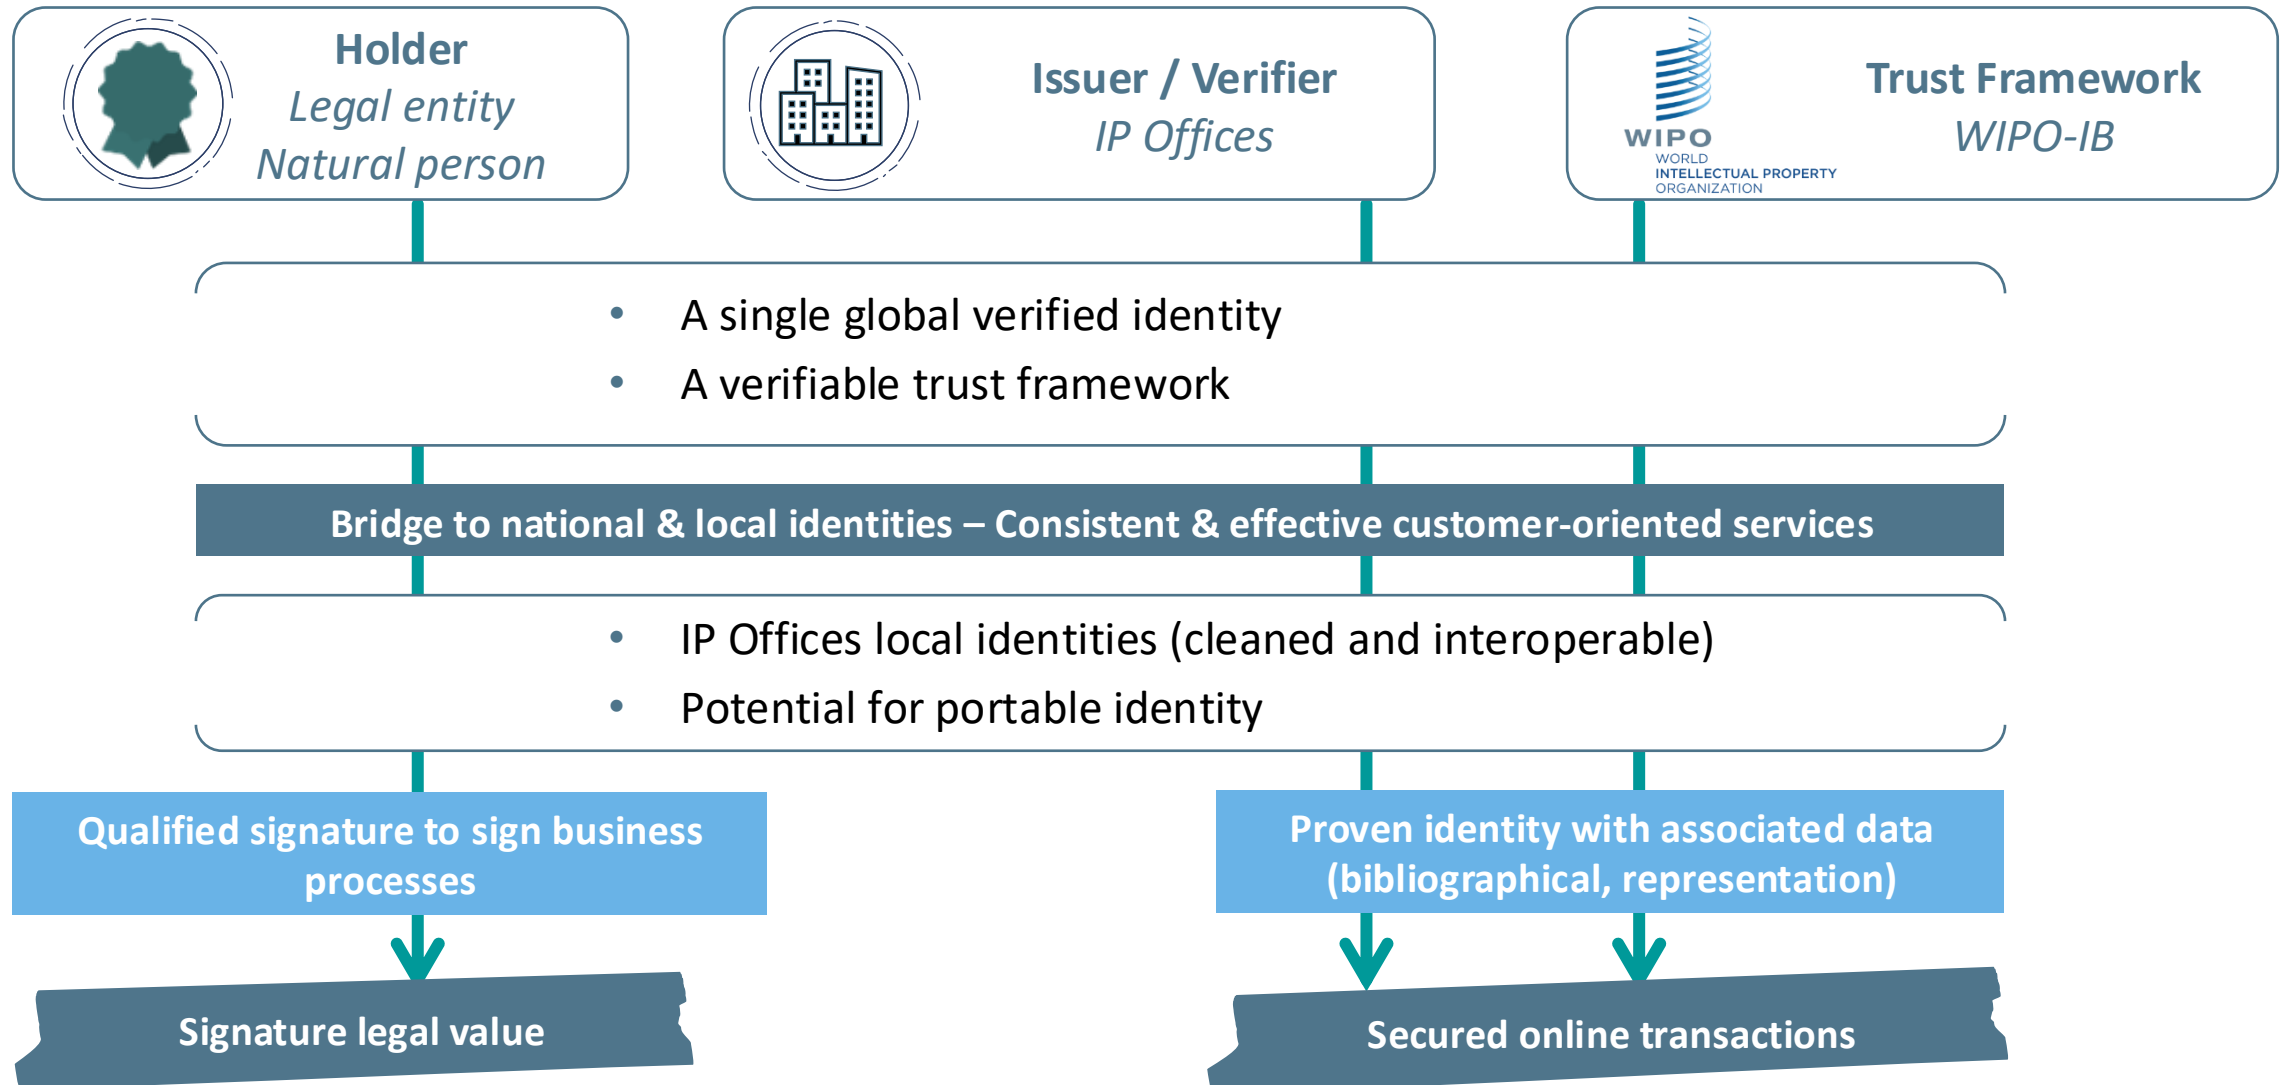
Holder
Legal entity
Natural person

Issuer / Verifier
IP Offices

WIPO
WORLD
INTELLECTUAL PROPERTY
ORGANIZATION

Trust Framework
WIPO-IB

• A single global verified identity
• A verifiable trust framework

Bridge to national & local identities – Consistent & effective customer-oriented services

• IP Offices local identities (cleaned and interoperable)
• Potential for portable identity

Qualified signature to sign business processes

Proven identity with associated data (bibliographical, representation)

Signature legal value

Secured online transactions